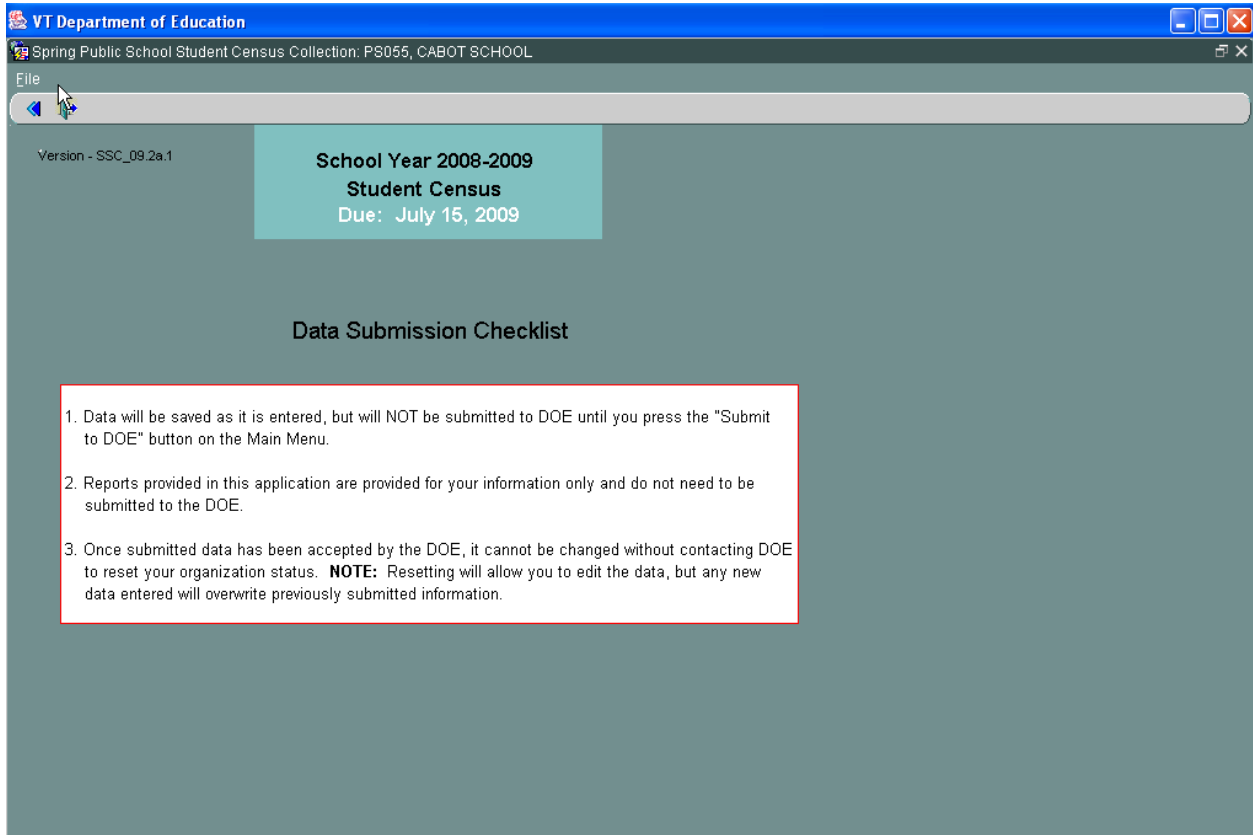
VT Department of Education

Spring Public School Student Census Collection: PS055, CABOT SCHOOL

File

Version - SSC_09.2a.1

School Year 2008-2009
Student Census
Due: July 15, 2009

Data Submission Checklist

1. Data will be saved as it is entered, but will NOT be submitted to DOE until you press the "Submit to DOE" button on the Main Menu.

2. Reports provided in this application are provided for your information only and do not need to be submitted to the DOE.

3. Once submitted data has been accepted by the DOE, it cannot be changed without contacting DOE to reset your organization status. **NOTE:** Resetting will allow you to edit the data, but any new data entered will overwrite previously submitted information.